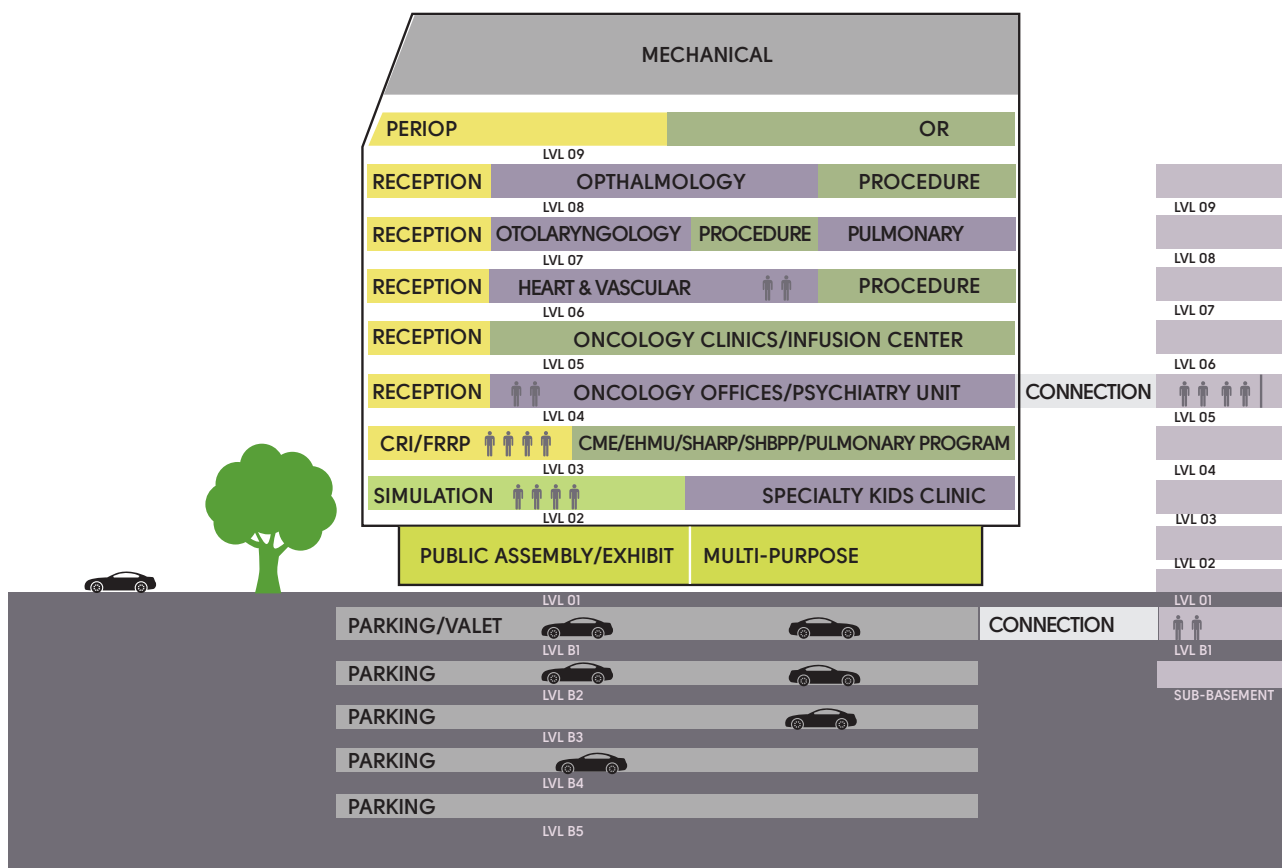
MECHANICAL

PERIOP OR
LVL 09

RECEPTION OPTHALMOLOGY PROCEDURE
LVL 08

RECEPTION OTOLARYNGOLOGY PROCEDURE PULMONARY
LVL 07

RECEPTION HEART & VASCULAR PROCEDURE
LVL 06

RECEPTION ONCOLOGY CLINICS/INFUSION CENTER
LVL 05

RECEPTION ONCOLOGY OFFICES/PSYCHIATRY UNIT
LVL 04

CONNECTION

CRI/FRRP CME/EHMU/SHARP/SHBPP/PULMONARY PROGRAM
LVL 03

SIMULATION SPECIALTY KIDS CLINIC
LVL 02

PUBLIC ASSEMBLY/EXHIBIT MULTI-PURPOSE
LVL 01

PARKING/VALET
LVL B1

CONNECTION

PARKING
LVL B2

PARKING
LVL B3

PARKING
LVL B4

PARKING
LVL B5

LVL 09
LVL 08
LVL 07
LVL 06
LVL 05
LVL 04
LVL 03
LVL 02
LVL 01
LVL B1
SUB-BASEMENT